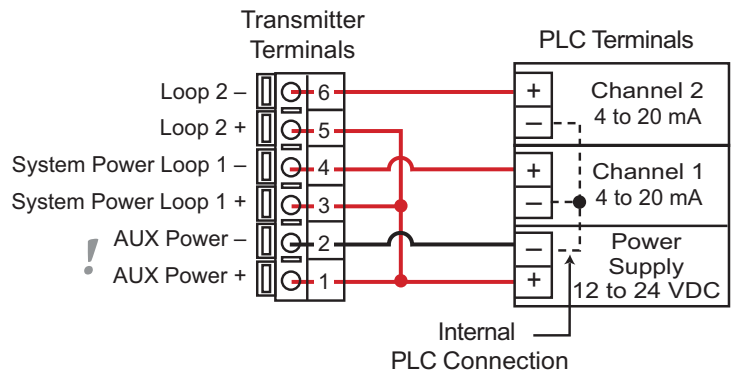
Transmitter Terminals

PLC Terminals

Loop 2 –

Loop 2 +

System Power Loop 1 –

System Power Loop 1 +

!

AUX Power –

AUX Power +

6

5

4

3

2

1

+

–

Channel 2
4 to 20 mA

+

–

Channel 1
4 to 20 mA

–

+

Power Supply
12 to 24 VDC

Internal
PLC Connection